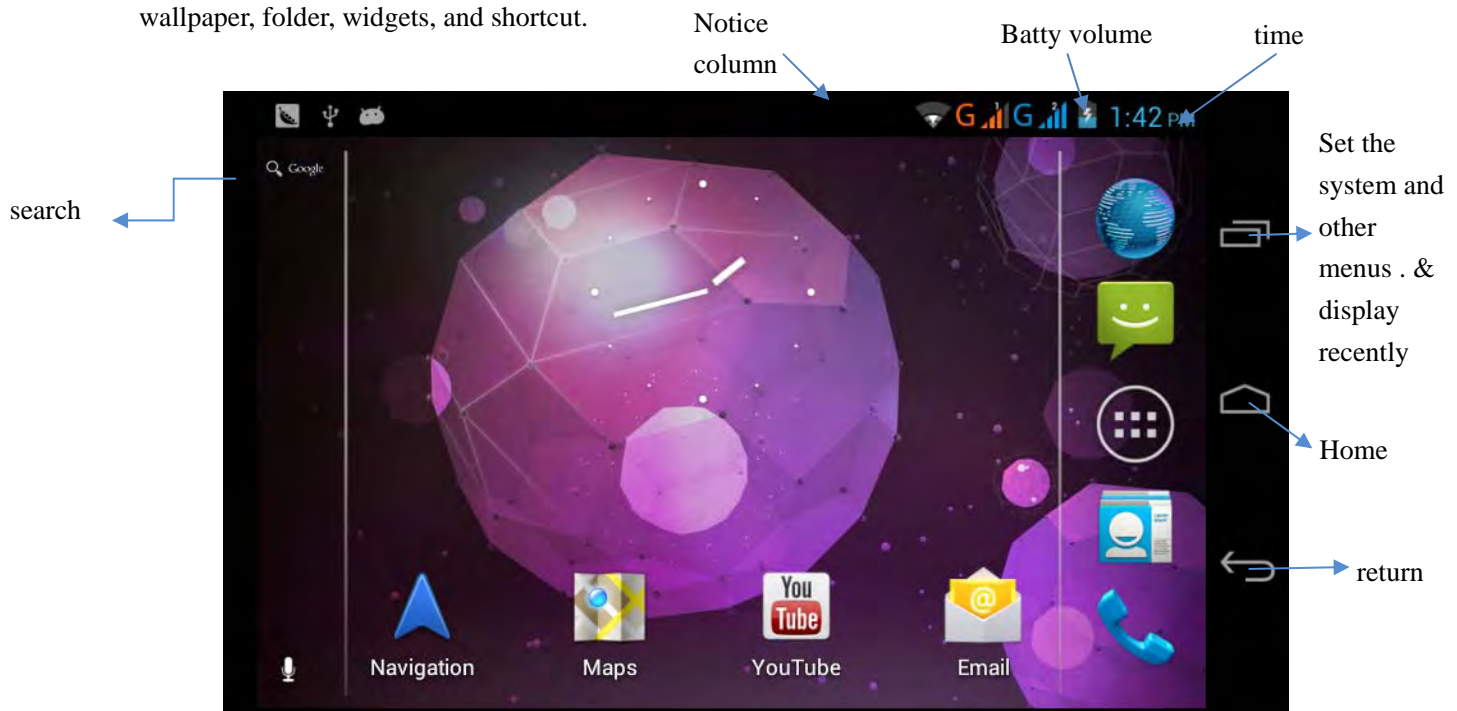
wallpaper, folder, widgets, and shortcut.

Notice column

Batty volume

time

search

Set the system and other menus . & display recently

Home

return

G G 1:42 PM

Google

You Tube

Navigation

Maps

YouTube

Email